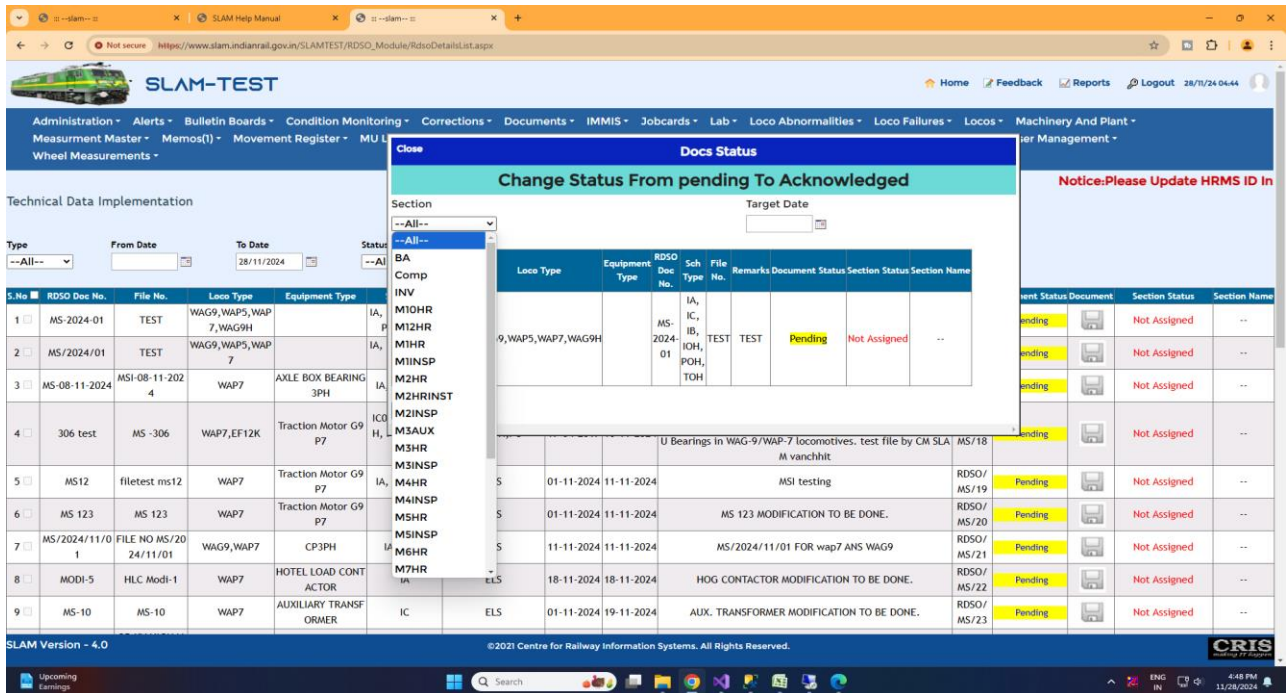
:: --slam-- :: | SLAM Help Manual | :: --slam-- ::

Not secure https://www.slam.indianrail.gov.in/SLAMTEST/RDSO_Module/RdsoDetailsList.aspx

SLAM-TEST

Home Feedback Reports Logout 28/11/24 04:44

Administration • Alerts • Bulletin Boards • Condition Monitoring • Corrections • Documents • IMMIS • Jobcards • Lab • Loco Abnormalities • Loco Failures • Locos • Machinery And Plant • Measurment Master • Memos(1) • Movement Register • MU L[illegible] ser Management • Wheel Measurements •

Technical Data Implementation

Notice:Please Update HRMS ID In

Type --All-- From Date To Date 28/11/2024 Status --Al

Close Docs Status

Change Status From pending To Acknowledged

Section --All-- Target Date

--All--
BA
Comp
INV
M10HR
M12HR
M1HR
M1INSP
M2HR
M2HRINST
M2INSP
M3AUX
M3HR
M3INSP
M4HR
M4INSP
M5HR
M5INSP
M6HR
M7HR

| Loco Type | Equipment Type | RDSO Doc No. | Sch Type | File No. | Remarks | Document Status | Section Status | Section Name |
|---|---|---|---|---|---|---|---|---|
| 9,WAP5,WAP7,WAG9H | | MS-2024-01 | IA, IC, IB, IOH, POH, TOH | TEST | TEST | Pending | Not Assigned | -- |

| S.No | RDSO Doc No. | File No. | Loco Type | Equipment Type | | | | | | | ent Status | Document | Section Status | Section Name |
|---|---|---|---|---|---|---|---|---|---|---|---|---|---|---|
| 1 | MS-2024-01 | TEST | WAG9,WAP5,WAP7,WAG9H | | IA, | | | | | | Pending | | Not Assigned | -- |
| 2 | MS/2024/01 | TEST | WAG9,WAP5,WAP7 | | IA, | | | | | | Pending | | Not Assigned | -- |
| 3 | MS-08-11-2024 | MSI-08-11-2024 | WAP7 | AXLE BOX BEARING 3PH | IA | | | | | | Pending | | Not Assigned | -- |
| 4 | 306 test | MS -306 | WAP7,EF12K | Traction Motor G9 P7 | IC0 H, | | | | U Bearings in WAG-9/WAP-7 locomotives. test file by CM SLA M vanchhit | MS/18 | Pending | | Not Assigned | -- |
| 5 | MS12 | filetest ms12 | WAP7 | Traction Motor G9 P7 | IA, | S | 01-11-2024 | 11-11-2024 | MSI testing | RDSO/MS/19 | Pending | | Not Assigned | -- |
| 6 | MS 123 | MS 123 | WAP7 | Traction Motor G9 P7 | | S | 01-11-2024 | 11-11-2024 | MS 123 MODIFICATION TO BE DONE. | RDSO/MS/20 | Pending | | Not Assigned | -- |
| 7 | MS/2024/11/01 | FILE NO MS/2024/11/01 | WAG9,WAP7 | CP3PH | IA | S | 11-11-2024 | 11-11-2024 | MS/2024/11/01 FOR wap7 ANS WAG9 | RDSO/MS/21 | Pending | | Not Assigned | -- |
| 8 | MODI-5 | HLC Modi-1 | WAP7 | HOTEL LOAD CONTACTOR | IA | ELS | 18-11-2024 | 18-11-2024 | HOG CONTACTOR MODIFICATION TO BE DONE. | RDSO/MS/22 | Pending | | Not Assigned | -- |
| 9 | MS-10 | MS-10 | WAP7 | AUXILIARY TRANSFORMER | IC | ELS | 01-11-2024 | 19-11-2024 | AUX. TRANSFORMER MODIFICATION TO BE DONE. | RDSO/MS/23 | Pending | | Not Assigned | -- |

SLAM Version - 4.0

©2021 Centre for Railway Information Systems. All Rights Reserved.

CRIS

Upcoming Earnings

Search

ENG IN 4:48 PM 11/28/2024